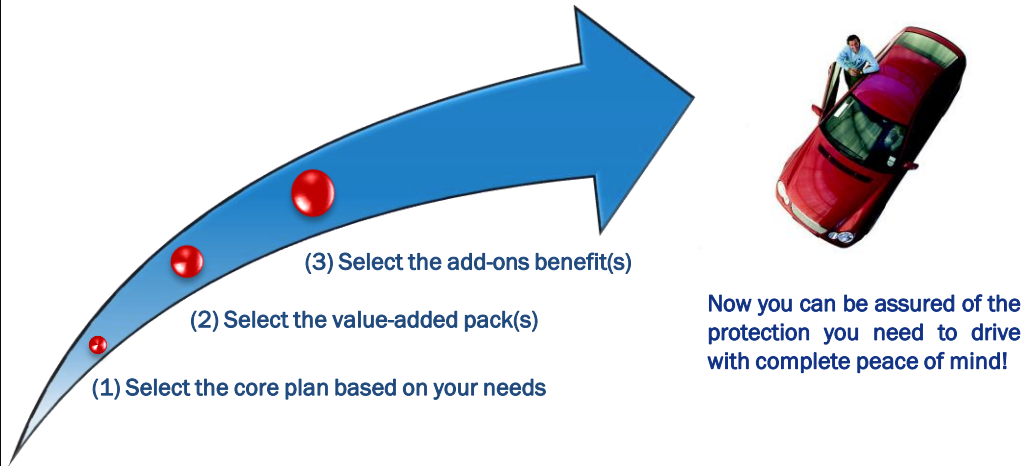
(3) Select the add-ons benefit(s)

(2) Select the value-added pack(s)

(1) Select the core plan based on your needs

Now you can be assured of the protection you need to drive with complete peace of mind!